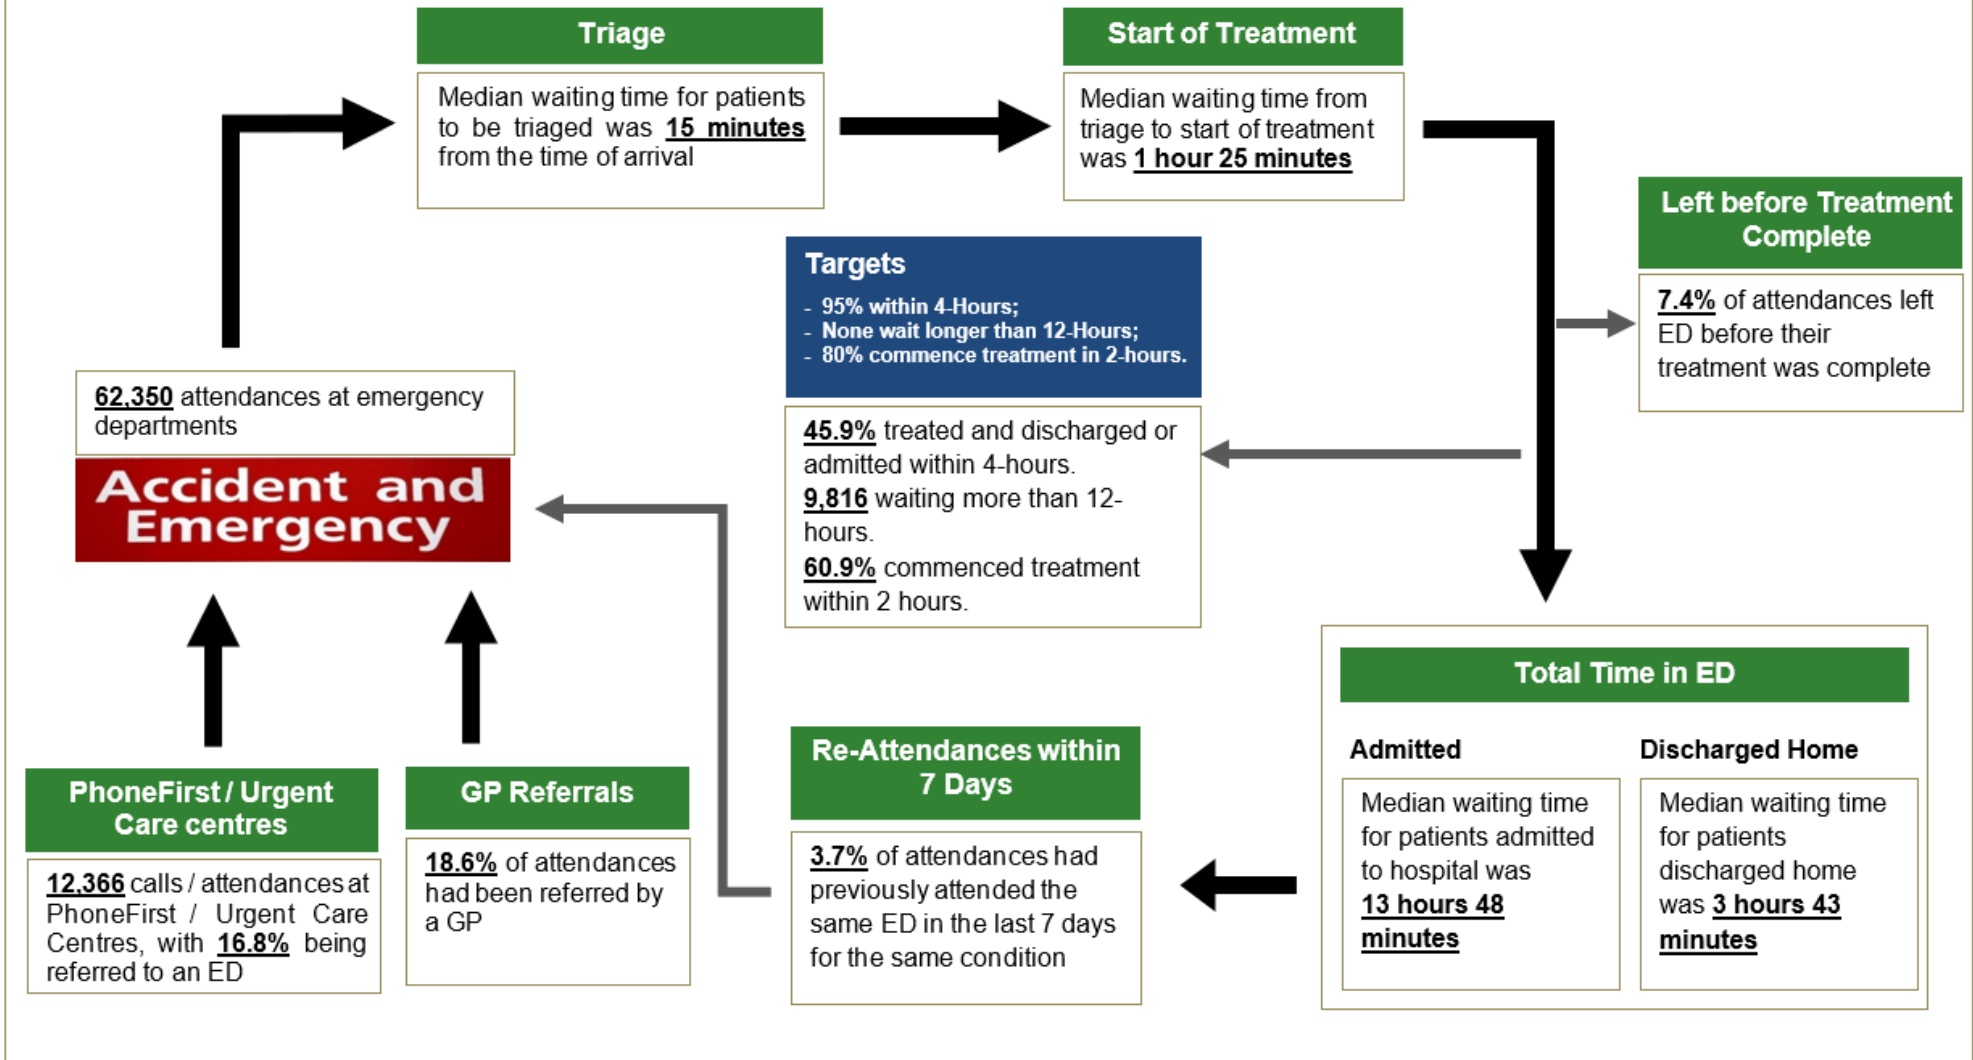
Triage

Median waiting time for patients to be triaged was 15 minutes from the time of arrival

Start of Treatment

Median waiting time from triage to start of treatment was 1 hour 25 minutes

Left before Treatment Complete

7.4% of attendances left ED before their treatment was complete

Targets
- 95% within 4-Hours;
- None wait longer than 12-Hours;
- 80% commence treatment in 2-hours.

45.9% treated and discharged or admitted within 4-hours.
9,816 waiting more than 12-hours.
60.9% commenced treatment within 2 hours.

62,350 attendances at emergency departments

Accident and Emergency

Total Time in ED

Admitted

Median waiting time for patients admitted to hospital was 13 hours 48 minutes

Discharged Home

Median waiting time for patients discharged home was 3 hours 43 minutes

Re-Attendances within 7 Days

3.7% of attendances had previously attended the same ED in the last 7 days for the same condition

PhoneFirst / Urgent Care centres

12,366 calls / attendances at PhoneFirst / Urgent Care Centres, with 16.8% being referred to an ED

GP Referrals

18.6% of attendances had been referred by a GP